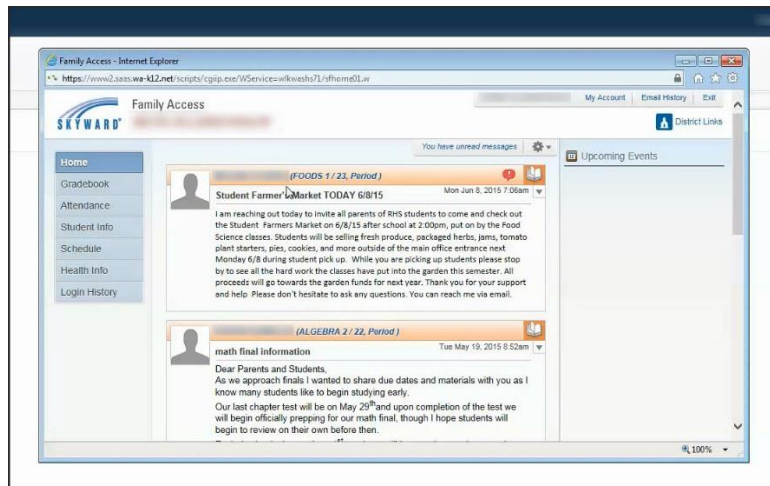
Family Access - Internet Explorer

https://www2.saas.wa-k12.net/scripts/cgiip.exe/WService=wlkwashs71/sfhome01.w

Family Access

SKYWARD

My Account | Email History | Exit

District Links

Home

Gradebook

Attendance

Student Info

Schedule

Health Info

Login History

You have unread messages

Upcoming Events

(FOODS 1 / 23, Period)

Student Farmer's Market TODAY 6/8/15

Mon Jun 8, 2015 7:06am

I am reaching out today to invite all parents of RHS students to come and check out the Student Farmers Market on 6/8/15 after school at 2:00pm, put on by the Food Science classes. Students will be selling fresh produce, packaged herbs, jams, tomato plant starters, pies, cookies, and more outside of the main office entrance next Monday 6/8 during student pick up. While you are picking up students please stop by to see all the hard work the classes have put into the garden this semester. All proceeds will go towards the garden funds for next year. Thank you for your support and help. Please don't hesitate to ask any questions. You can reach me via email.

(ALGEBRA 2 / 22, Period)

math final information

Tue May 19, 2015 8:52am

Dear Parents and Students,

As we approach finals I wanted to share due dates and materials with you as I know many students like to begin studying early.

Our last chapter test will be on May 29$^{th}$ and upon completion of the test we will begin officially prepping for our math final, though I hope students will begin to review on their own before then.

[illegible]

100%